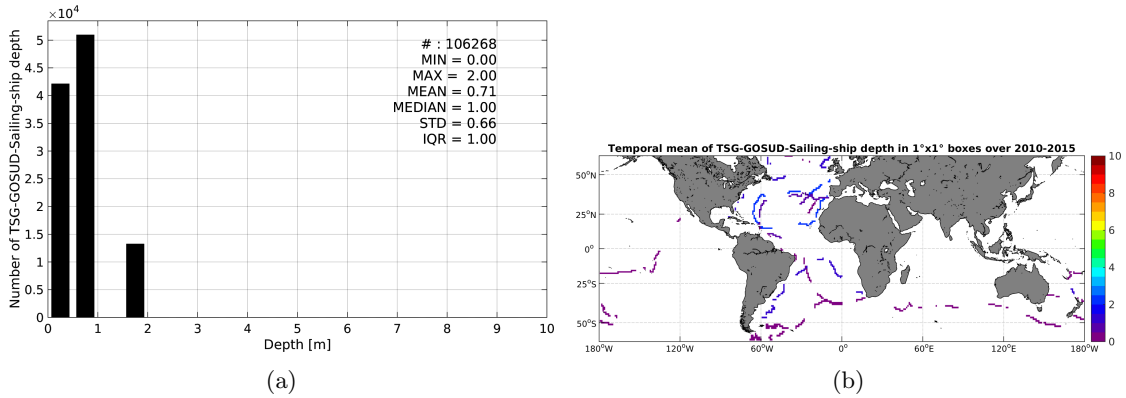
$\times10^4$

Number of TSG-GOSUD-Sailing-ship depth

5
4.5
4
3.5
3
2.5
2
1.5
1
0.5
0

# : 106268
MIN = 0.00
MAX = 2.00
MEAN = 0.71
MEDIAN = 1.00
STD = 0.66
IQR = 1.00

0 1 2 3 4 5 6 7 8 9 10

Depth [m]

(a)

Temporal mean of TSG-GOSUD-Sailing-ship depth in 1°x1° boxes over 2010-2015

$50^oN$
$25^oN$
$0^o$
$25^oS$
$50^oS$

$180^oW$ $120^oW$ $60^oW$ $0^o$ $60^oE$ $120^oE$ $180^oW$

10
8
6
4
2
0

(b)